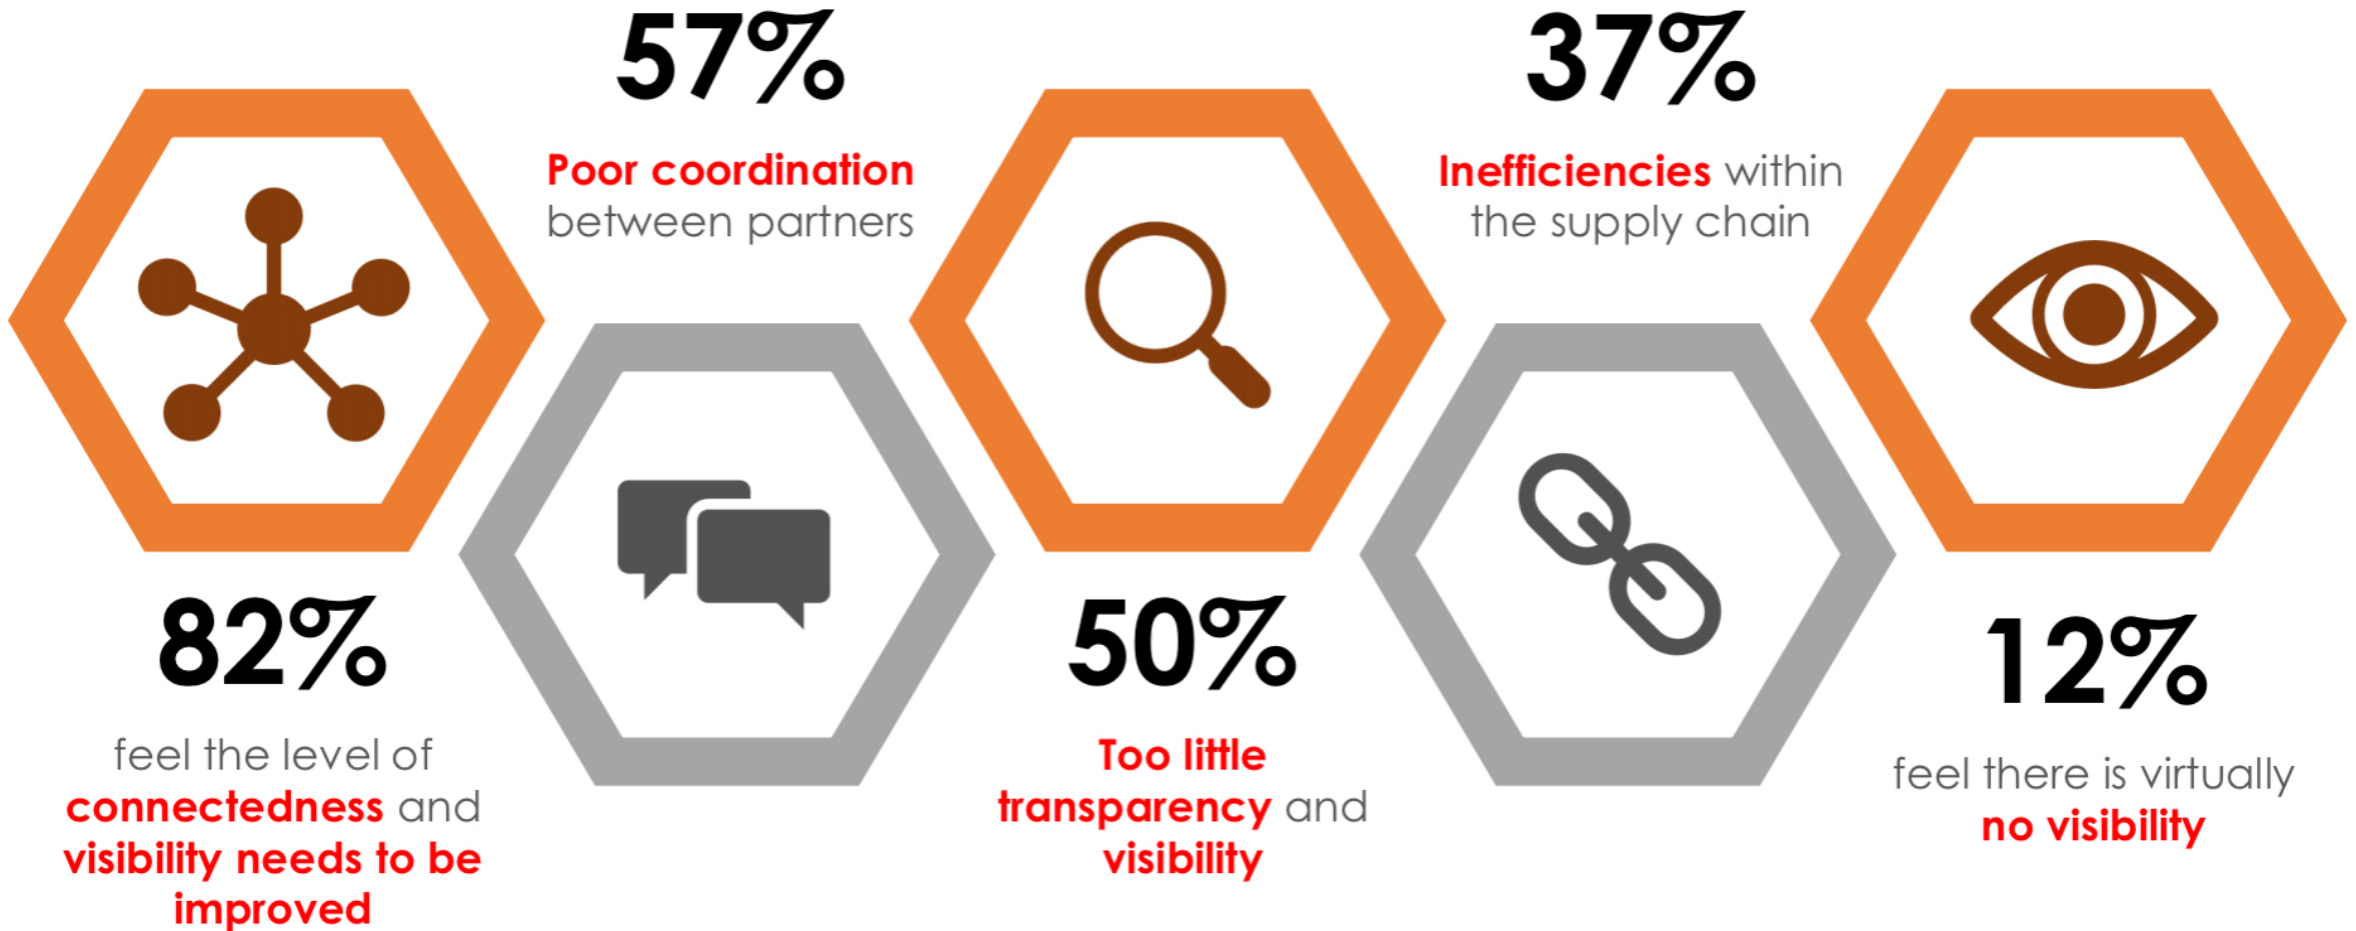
82%

feel the level of connectedness and visibility needs to be improved

57%

Poor coordination between partners

50%

Too little transparency and visibility

37%

Inefficiencies within the supply chain

12%

feel there is virtually no visibility